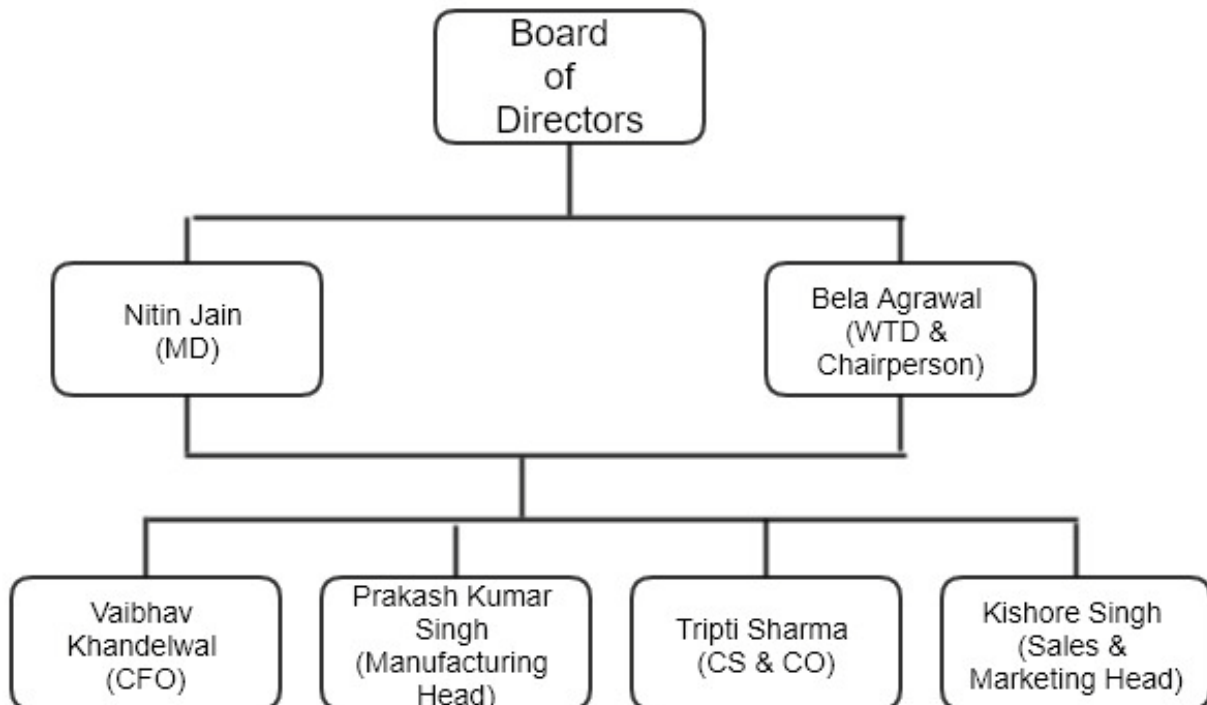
Board of Directors

Nitin Jain (MD)

Bela Agrawal (WTD & Chairperson)

Vaibhav Khandelwal (CFO)

Prakash Kumar Singh (Manufacturing Head)

Tripti Sharma (CS & CO)

Kishore Singh (Sales & Marketing Head)